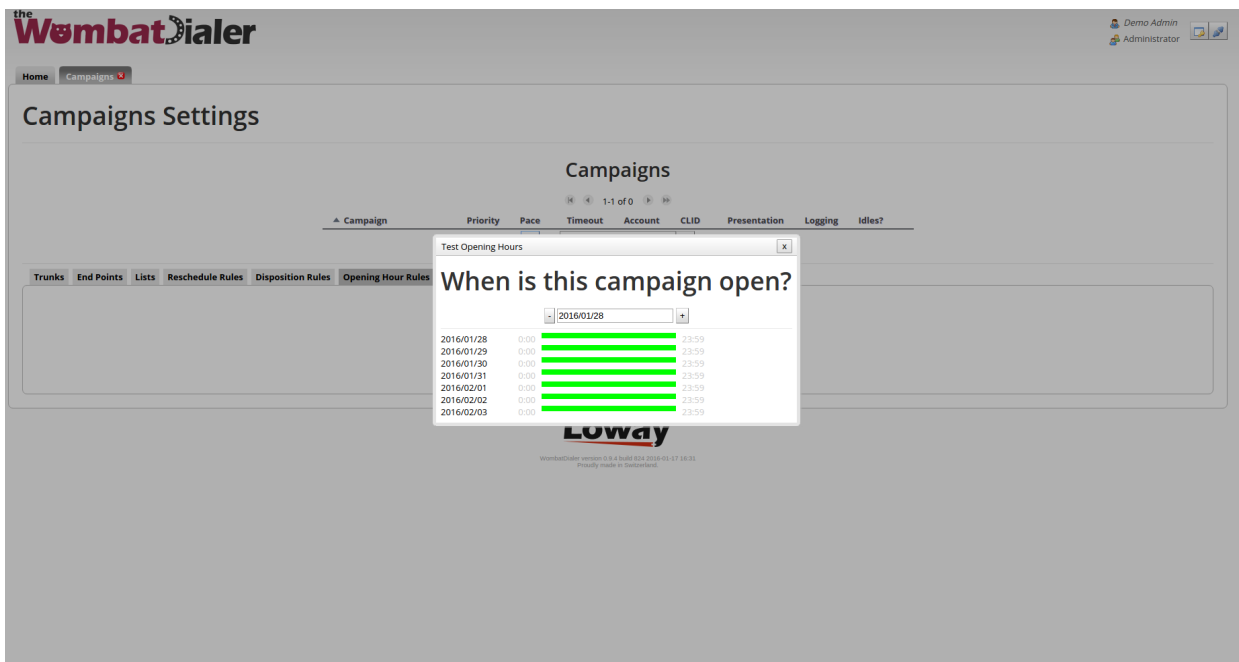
the WombatDialer

Demo Admin
Administrator

Home Campaigns

Campaigns Settings

Campaigns

1-1 of 0

| Campaign | Priority | Pace | Timeout | Account | CLID | Presentation | Logging | Idles? |
|---|---|---|---|---|---|---|---|---|

Trunks End Points Lists Reschedule Rules Disposition Rules Opening Hour Rules

Test Opening Hours x

When is this campaign open?

- 2016/01/28 +

2016/01/28 0:00 23:59
2016/01/29 0:00 23:59
2016/01/30 0:00 23:59
2016/01/31 0:00 23:59
2016/02/01 0:00 23:59
2016/02/02 0:00 23:59
2016/02/03 0:00 23:59

Loway

WombatDialer version 0.9.4 build 924 2016-01-17 16:31
Proudly made in Switzerland